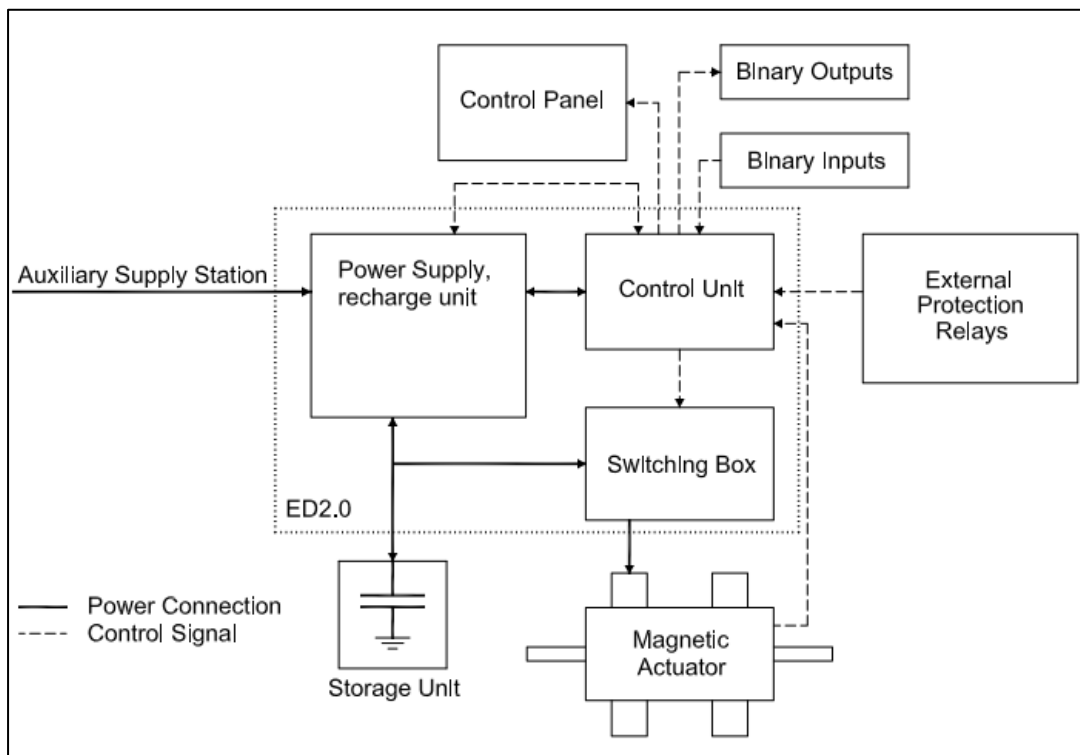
Control Panel

Binary Outputs

Binary Inputs

Auxiliary Supply Station

Power Supply, recharge unit

Control Unit

External Protection Relays

Switching Box

ED2.0

Power Connection
Control Signal

Storage Unit

Magnetic Actuator